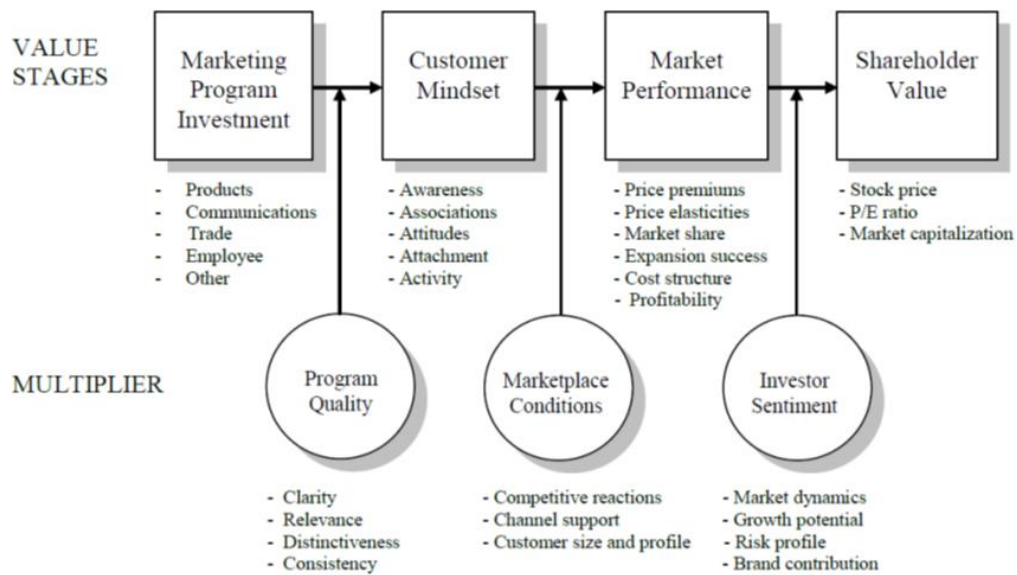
VALUE STAGES

Marketing Program Investment

- Products
- Communications
- Trade
- Employee
- Other

Customer Mindset

- Awareness
- Associations
- Attitudes
- Attachment
- Activity

Market Performance

- Price premiums
- Price elasticities
- Market share
- Expansion success
- Cost structure
- Profitability

Shareholder Value

- Stock price
- P/E ratio
- Market capitalization

MULTIPLIER

Program Quality

- Clarity
- Relevance
- Distinctiveness
- Consistency

Marketplace Conditions

- Competitive reactions
- Channel support
- Customer size and profile

Investor Sentiment

- Market dynamics
- Growth potential
- Risk profile
- Brand contribution